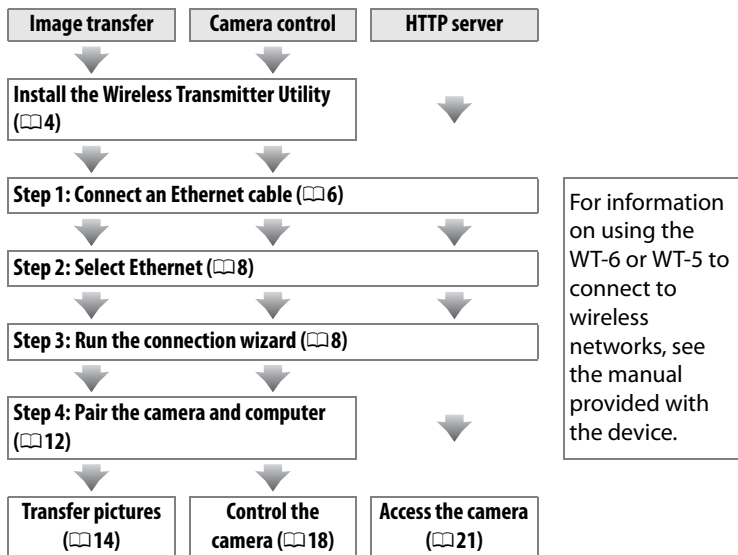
Image transfer

Camera control

HTTP server

Install the Wireless Transmitter Utility (□4)

Step 1: Connect an Ethernet cable (□6)

Step 2: Select Ethernet (□8)

Step 3: Run the connection wizard (□8)

Step 4: Pair the camera and computer (□12)

Transfer pictures (□14)

Control the camera (□18)

Access the camera (□21)

For information on using the WT-6 or WT-5 to connect to wireless networks, see the manual provided with the device.